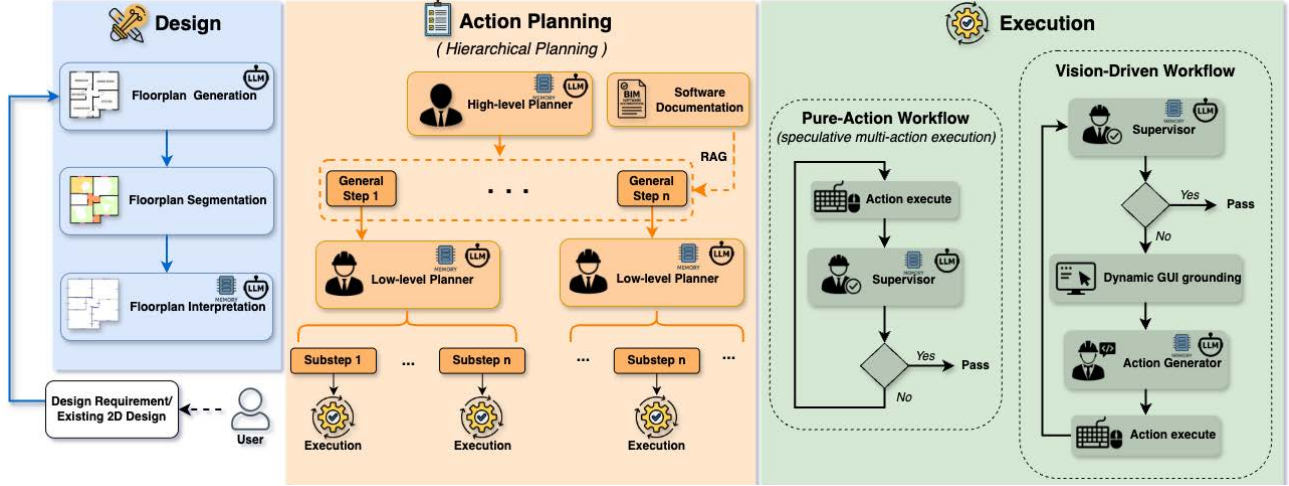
Design

LLM
Floorplan Generation

Floorplan Segmentation

MEMORY LLM
Floorplan Interpretation

Design Requirement/ Existing 2D Design

User

Action Planning
( Hierarchical Planning )

MEMORY LLM
High-level Planner

BIM
Software Documentation

RAG

General Step 1

. . .

General Step n

MEMORY LLM
Low-level Planner

MEMORY LLM
Low-level Planner

Substep 1 ... Substep n

... Substep n ...

Execution

Execution

Execution

Execution

Pure-Action Workflow
(speculative multi-action execution)

Action execute

MEMORY LLM
Supervisor

Yes
Pass
No

Vision-Driven Workflow

MEMORY LLM
Supervisor

Yes
Pass
No

Dynamic GUI grounding

MEMORY LLM
Action Generator

Action execute